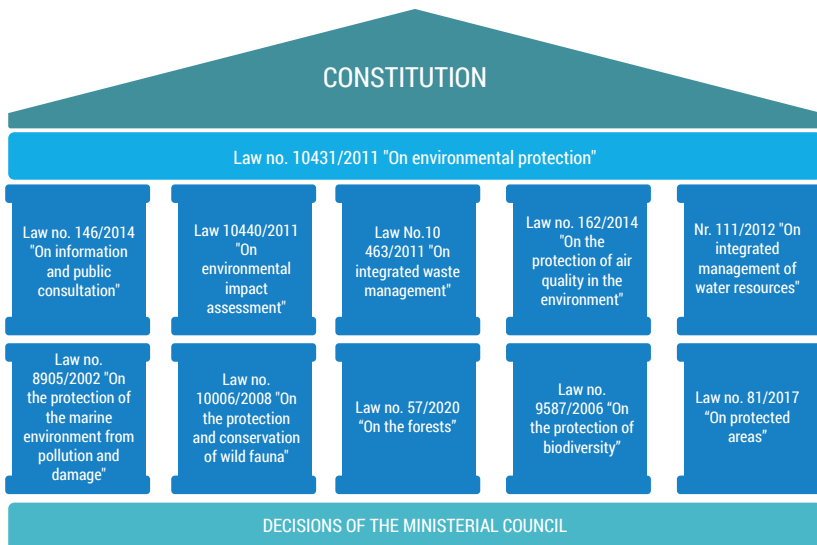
CONSTITUTION

Law no. 10431/2011 "On environmental protection"

Law no. 146/2014 "On information and public consultation"

Law 10440/2011 "On environmental impact assessment"

Law No.10 463/2011 "On integrated waste management"

Law no. 162/2014 "On the protection of air quality in the environment"

Nr. 111/2012 "On integrated management of water resources"

Law no. 8905/2002 "On the protection of the marine environment from pollution and damage"

Law no. 10006/2008 "On the protection and conservation of wild fauna"

Law no. 57/2020 "On the forests"

Law no. 9587/2006 "On the protection of biodiversity"

Law no. 81/2017 "On protected areas"

DECISIONS OF THE MINISTERIAL COUNCIL